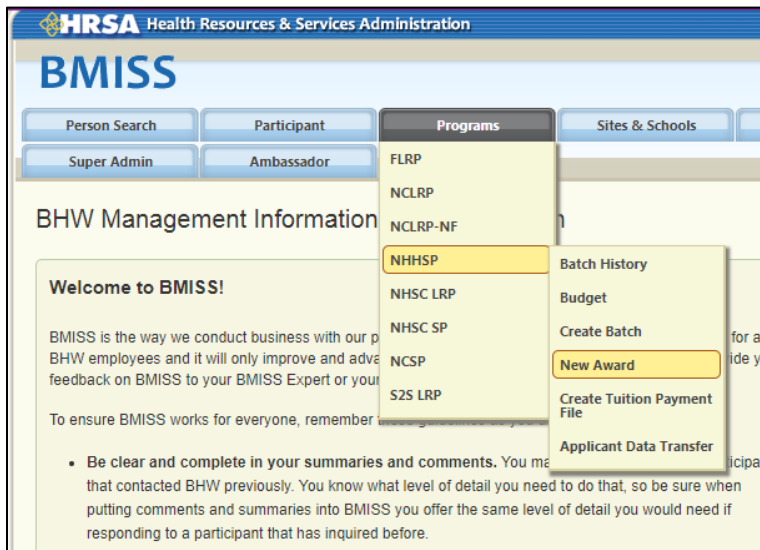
HRSA Health Resources & Services Administration

BMISS

Person Search | Participant | Programs | Sites & Schools

Super Admin | Ambassador

FLRP
NCLRP
NCLRP-NF
NHHSP
NHSC LRP
NHSC SP
NCSP
S2S LRP

Batch History
Budget
Create Batch
New Award
Create Tuition Payment File
Applicant Data Transfer

BHW Management Information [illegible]

Welcome to BMISS!

BMISS is the way we conduct business with our p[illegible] for a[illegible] BHW employees and it will only improve and adva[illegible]ide y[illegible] feedback on BMISS to your BMISS Expert or your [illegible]

To ensure BMISS works for everyone, remember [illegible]

• Be clear and complete in your summaries and comments. You ma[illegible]icipa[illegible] that contacted BHW previously. You know what level of detail you need to do that, so be sure when putting comments and summaries into BMISS you offer the same level of detail you would need if responding to a participant that has inquired before.